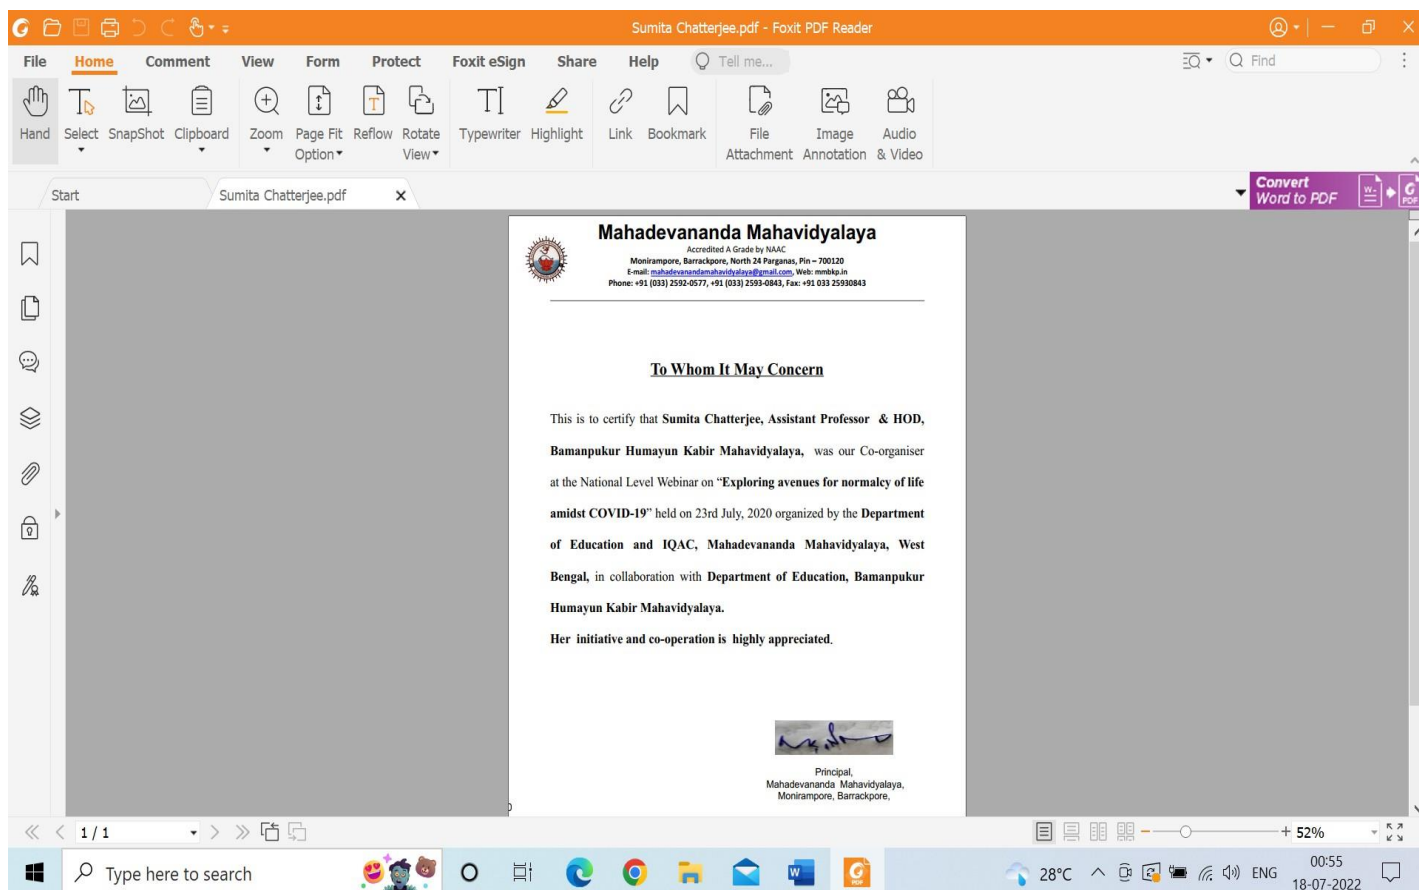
Sumita Chatterjee.pdf - Foxit PDF Reader

File Home Comment View Form Protect Foxit eSign Share Help Tell me...

Find

Hand Select SnapShot Clipboard Zoom Page Fit Option Reflow Rotate View Typewriter Highlight Link Bookmark File Attachment Image Annotation Audio & Video

Start Sumita Chatterjee.pdf

Convert Word to PDF

Mahadevananda Mahavidyalaya
Accredited A Grade by NAAC
Monirampore, Barrackpore, North 24 Parganas, Pin – 700120
E-mail: mahadevanandamahavidyalaya@gmail.com, Web: mmbkp.in
Phone: +91 (033) 2592-0577, +91 (033) 2593-0843, Fax: +91 033 25930843

To Whom It May Concern

This is to certify that Sumita Chatterjee, Assistant Professor & HOD, Bamanpukur Humayun Kabir Mahavidyalaya, was our Co-organiser at the National Level Webinar on "Exploring avenues for normalcy of life amidst COVID-19" held on 23rd July, 2020 organized by the Department of Education and IQAC, Mahadevananda Mahavidyalaya, West Bengal, in collaboration with Department of Education, Bamanpukur Humayun Kabir Mahavidyalaya.

Her initiative and co-operation is highly appreciated.

Principal,
Mahadevananda Mahavidyalaya,
Monirampore, Barrackpore,

1 / 1

52%

Type here to search

28°C ENG 00:55 18-07-2022